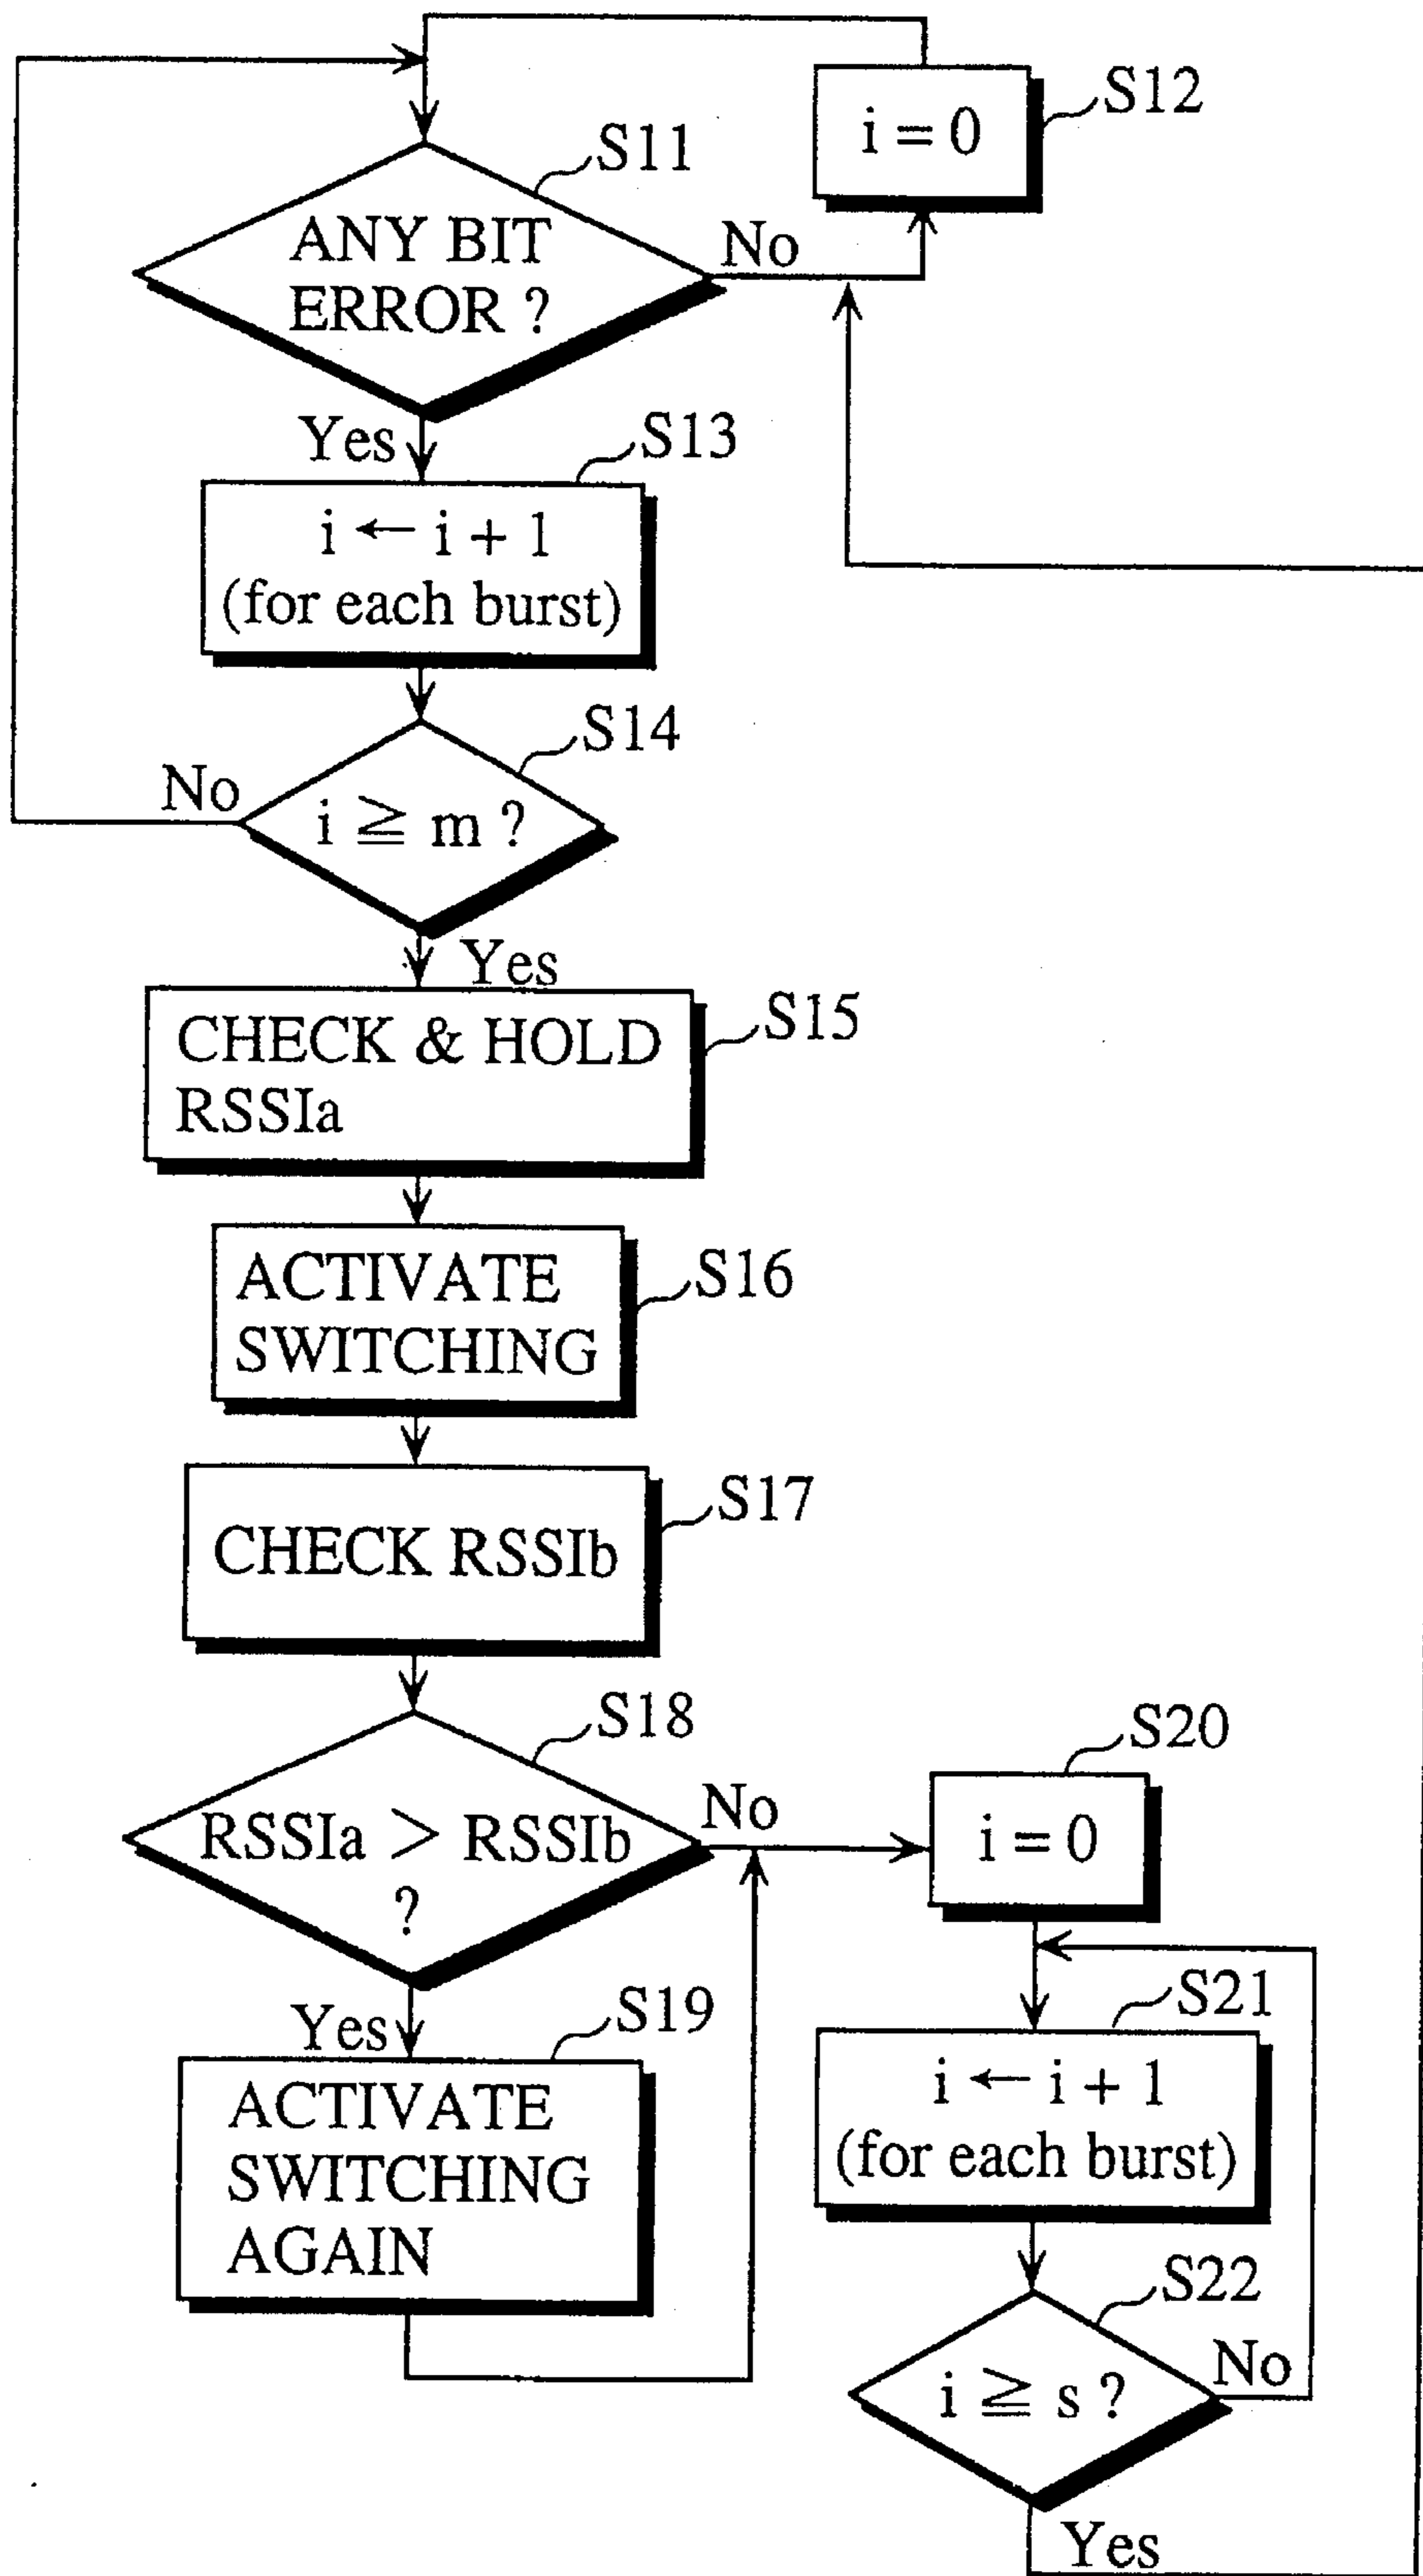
S12
$i = 0$

S11
ANY BIT ERROR ?
No
Yes

S13
$i \leftarrow i + 1$
(for each burst)

S14
No
$i \geqq m$ ?
Yes

CHECK & HOLD RSSIa
S15

ACTIVATE SWITCHING
S16

CHECK RSSIb
S17

S18
RSSIa > RSSIb ?
No
Yes

S19
ACTIVATE SWITCHING AGAIN

S20
$i = 0$

S21
$i \leftarrow i + 1$
(for each burst)

S22
$i \geqq s$ ?
No
Yes